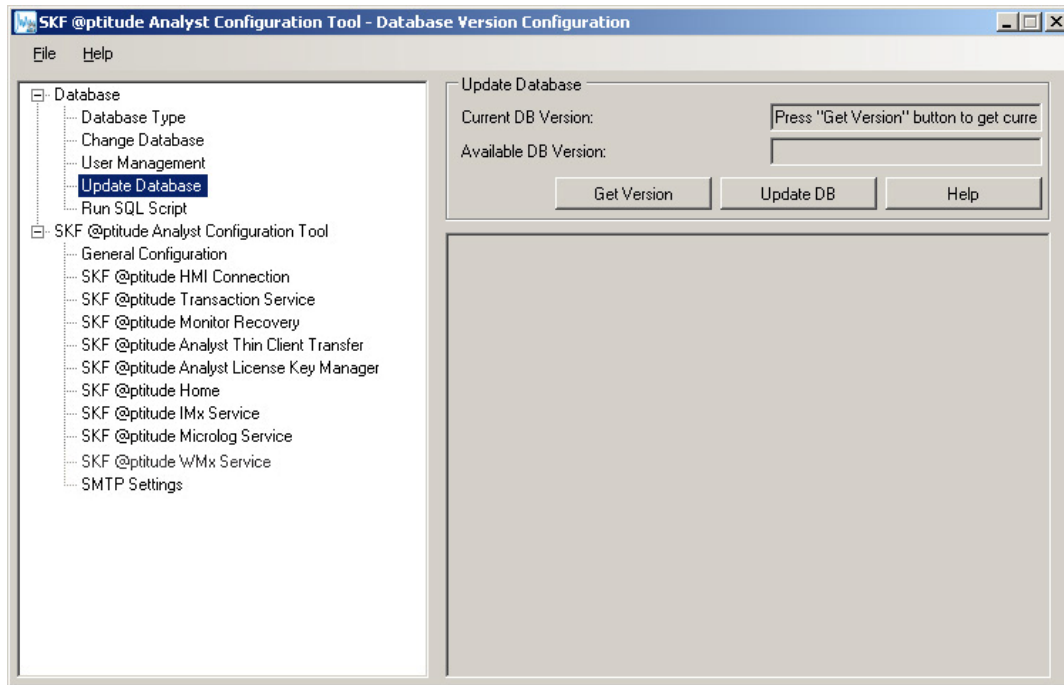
SKF @ptitude Analyst Configuration Tool - Database Version Configuration

File Help

Database
Database Type
Change Database
User Management
Update Database
Run SQL Script
SKF @ptitude Analyst Configuration Tool
General Configuration
SKF @ptitude HMI Connection
SKF @ptitude Transaction Service
SKF @ptitude Monitor Recovery
SKF @ptitude Analyst Thin Client Transfer
SKF @ptitude Analyst License Key Manager
SKF @ptitude Home
SKF @ptitude IMx Service
SKF @ptitude Microlog Service
SKF @ptitude WMx Service
SMTP Settings

Update Database
Current DB Version: Press "Get Version" button to get curre
Available DB Version:
Get Version Update DB Help